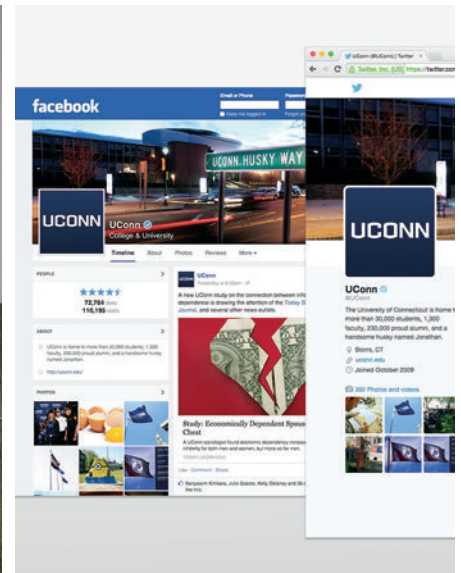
facebook

Email or Phone

Password

Keep me logged in

Forgot your password?

UCONN HUSKY WAY

UCONN

UConn

College & University

Timeline About Photos Reviews More

PEOPLE

72,764 likes

110,195 visits

ABOUT

UConn is home to more than 30,000 students, 1,300 faculty, 230,000 proud alumni, and a handsome husky named Jonathan.

http://uconn.edu/

PHOTOS

UConn

A new UConn study on the connection between infidelity and economic dependence is drawing the attention of the Today Show, Wall Street Journal, and several other news outlets.

Study: Economically Dependent Spouses Are Likely to Cheat

A UConn sociologist found economic dependency increases the likelihood of infidelity for both men and women, but more so for men.

Like · Comment · Share

UConn (@UConn) | Twitter

Twitter, Inc. [US] https://twitter.com

UCONN

UConn

@UConn

The University of Connecticut is home to more than 30,000 students, 1,300 faculty, 230,000 proud alumni, and a handsome husky named Jonathan.

Storrs, CT

uconn.edu

Joined October 2009

332 Photos and videos